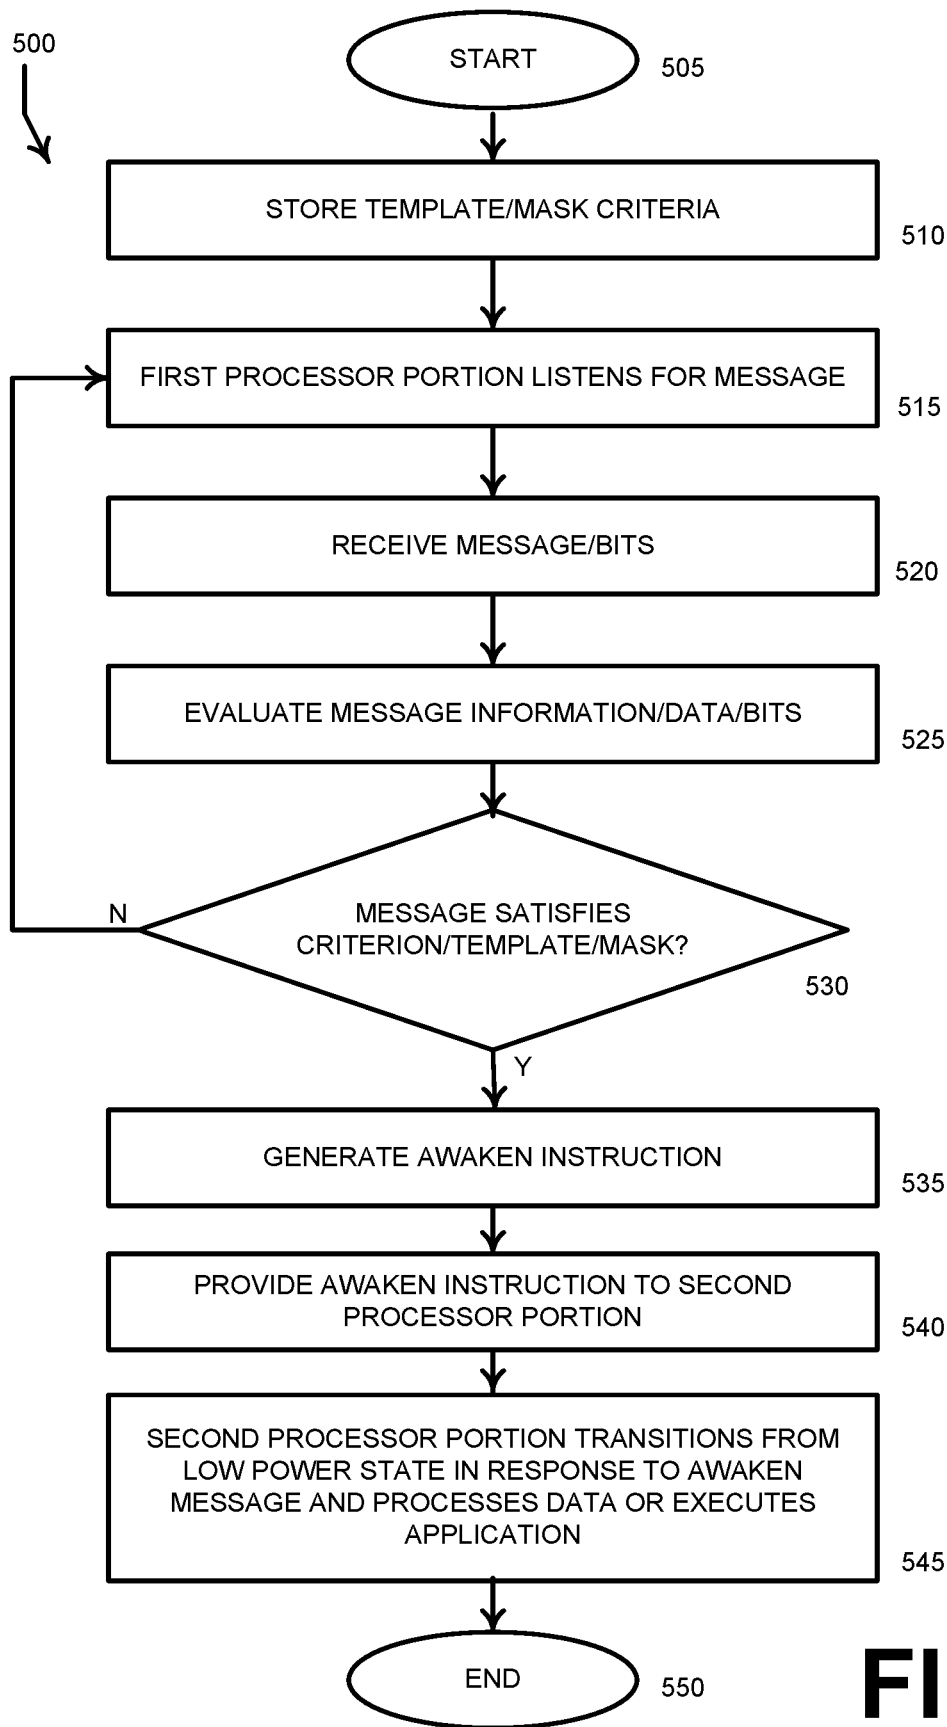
500

START

505

STORE TEMPLATE/MASK CRITERIA

510

FIRST PROCESSOR PORTION LISTENS FOR MESSAGE

515

RECEIVE MESSAGE/BITS

520

EVALUATE MESSAGE INFORMATION/DATA/BITS

525

N

MESSAGE SATISFIES CRITERION/TEMPLATE/MASK?

530

Y

GENERATE AWAKEN INSTRUCTION

535

PROVIDE AWAKEN INSTRUCTION TO SECOND PROCESSOR PORTION

540

SECOND PROCESSOR PORTION TRANSITIONS FROM LOW POWER STATE IN RESPONSE TO AWAKEN MESSAGE AND PROCESSES DATA OR EXECUTES APPLICATION

545

END

550

FI